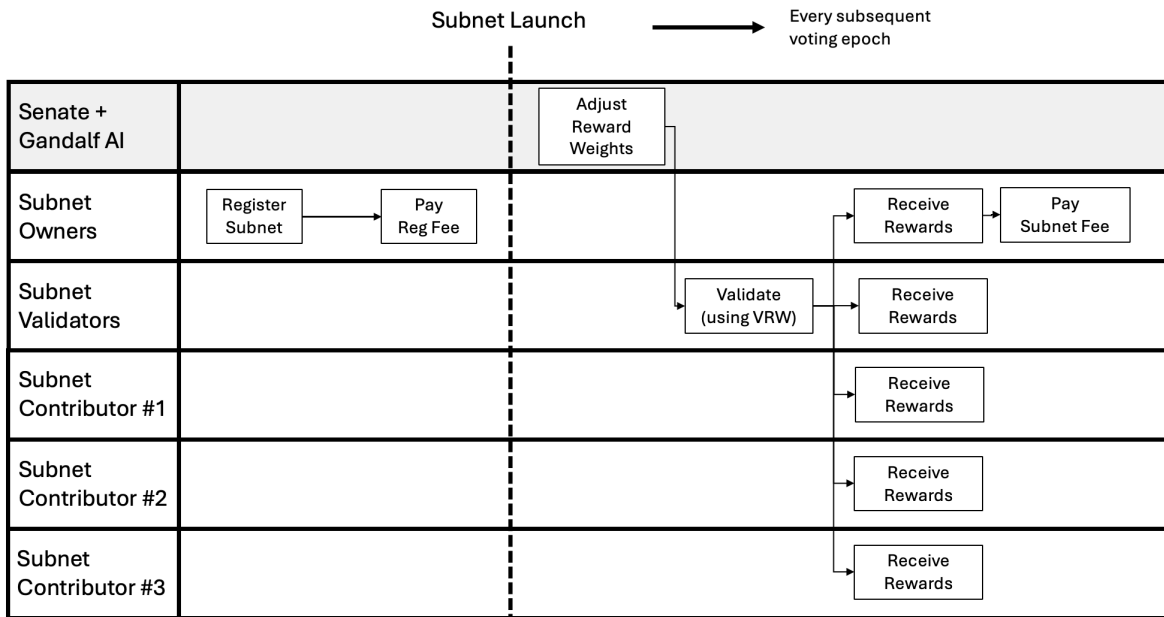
Subnet Launch

Every subsequent voting epoch

Senate + Gandalf AI

Adjust Reward Weights

Subnet Owners

Register Subnet

Pay Reg Fee

Receive Rewards

Pay Subnet Fee

Subnet Validators

Validate (using VRW)

Receive Rewards

Subnet Contributor #1

Receive Rewards

Subnet Contributor #2

Receive Rewards

Subnet Contributor #3

Receive Rewards